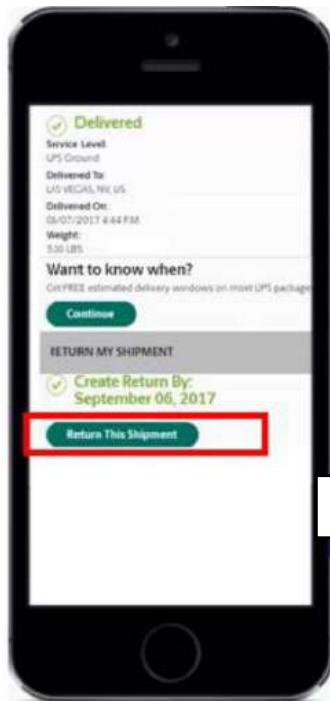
Delivered

Service Level:
UPS Ground

Delivered To:
LAS VEGAS, NV, US

Delivered On:
06/07/2017 4:44 P.M.

Weight:
3.10 LBS

Want to know when?

Get FREE estimated delivery windows on most UPS package

Continue

RETURN MY SHIPMENT

Create Return By:
September 06, 2017

Return This Shipment